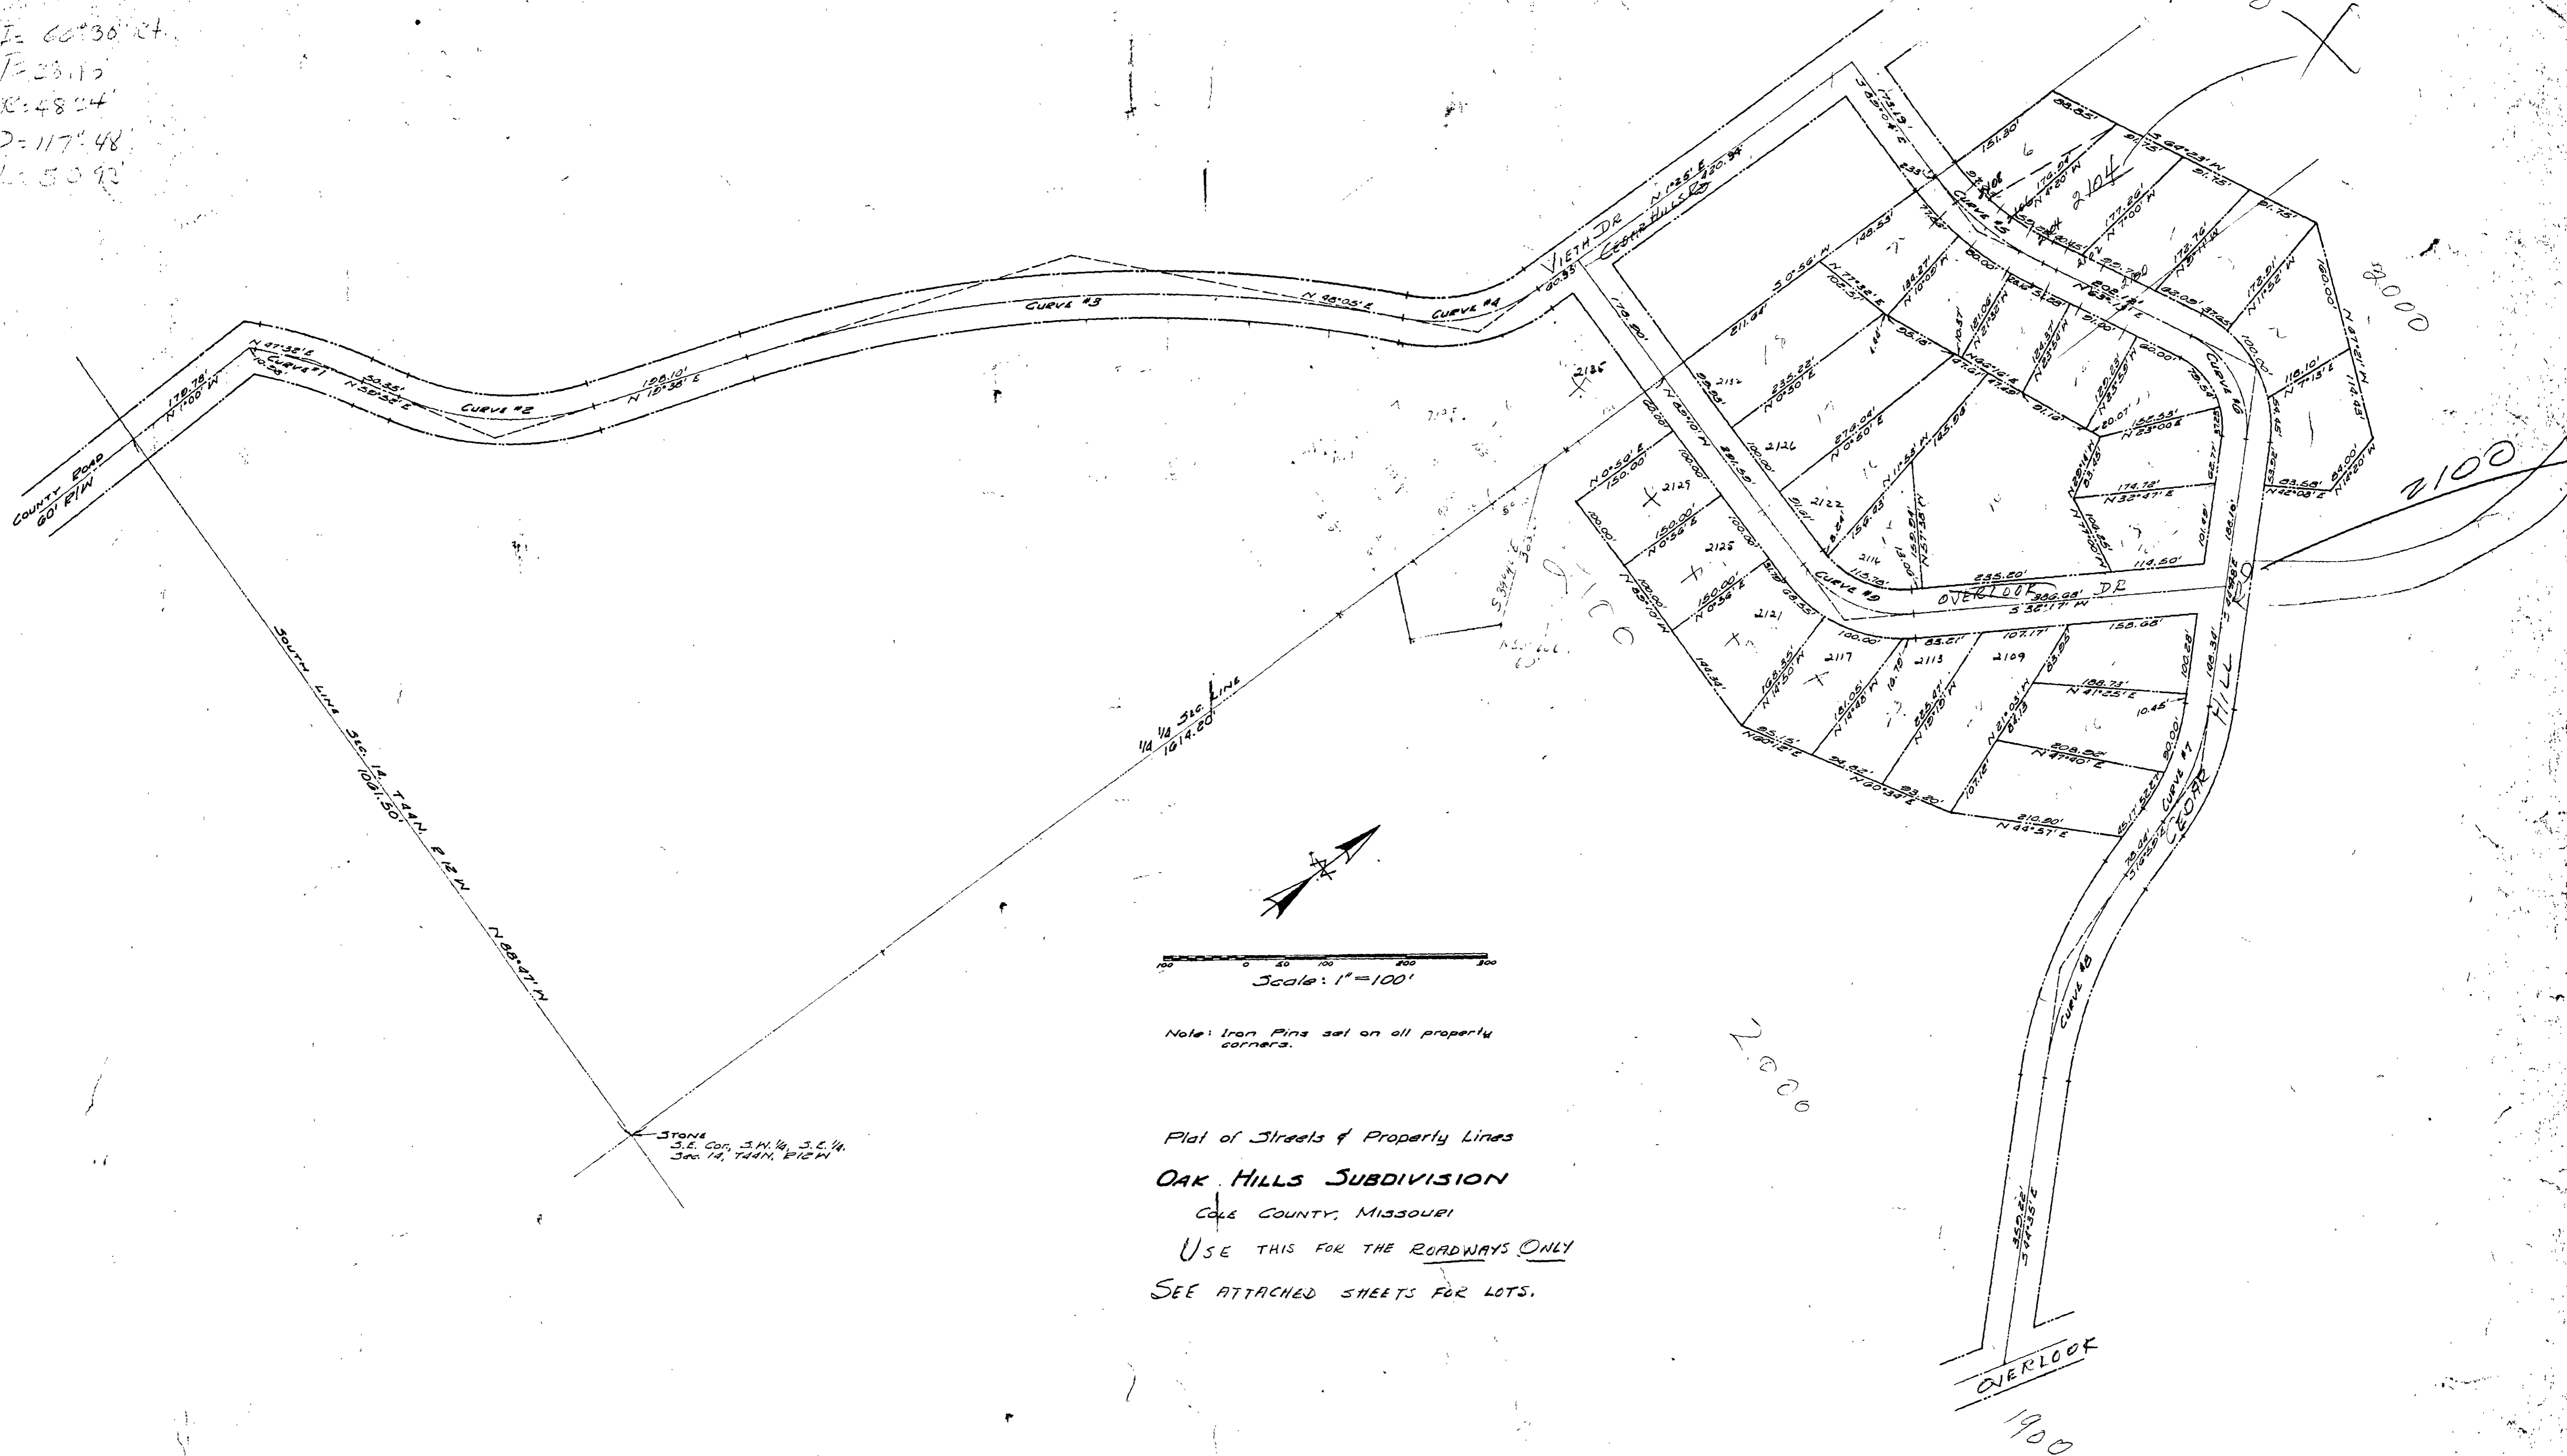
I= 66°30'24"
T= 28.15'
E= 4.824'
D= 117°48'
L= 50.93'

COUNTY ROAD
60' R/W

170.78'
N 1°00' W
N 47°32' E
CURVE #1
50.35'
N 30°32' E
CURVE #2
198.10'
N 12°38' E
CURVE #3
N 48°05' E
CURVE #4
VIETH DR
N 1°25' E
CEDAR HILLS RD
420.94'
60.35'
CURVE #5
CURVE #6
CURVE #7
CURVE #8
CURVE #9
OVERLOOK DR
S 32°17' W
CEDAR HILL RD
OVERLOOK

2135
2132
2126
2129
2125
2122
2121
2117
2114
2113
2109
2104
2100
2000
1900

SOUTH LINE SEC. 14, T44N, R12W
1061.50'
N 88°47' W

1/4 1/4 SEC. LINE
1614.20'

STONE
S.E. Cor. S.W. 1/4, S.E. 1/4,
Sec. 14, T44N, R12W

100 0 50 100 200 300
Scale: 1" = 100'

Note: Iron Pins set on all property corners.

Plat of Streets & Property Lines
OAK HILLS SUBDIVISION
COLE COUNTY, MISSOURI
USE THIS FOR THE ROADWAYS ONLY
SEE ATTACHED SHEETS FOR LOTS.